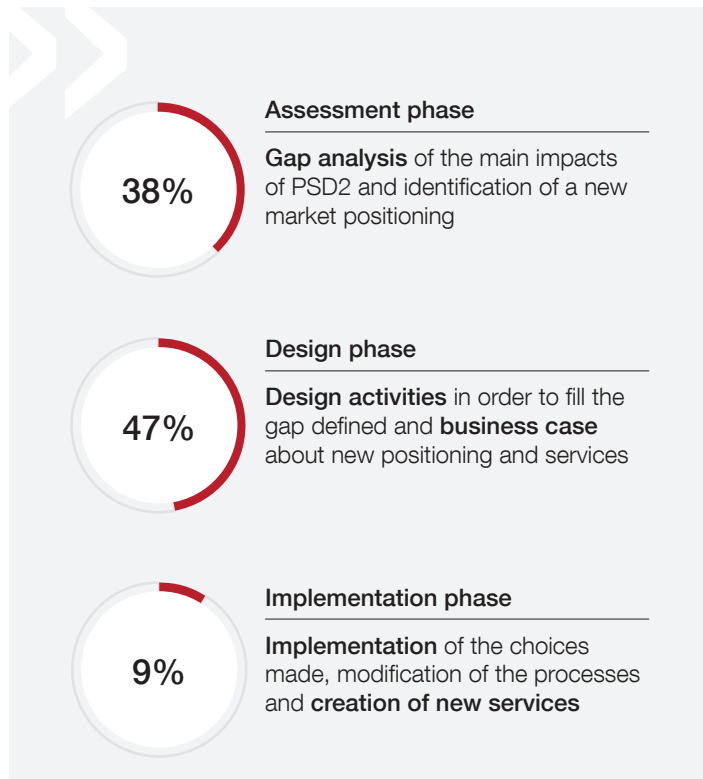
38%

Assessment phase

Gap analysis of the main impacts of PSD2 and identification of a new market positioning

47%

Design phase

Design activities in order to fill the gap defined and business case about new positioning and services

9%

Implementation phase

Implementation of the choices made, modification of the processes and creation of new services